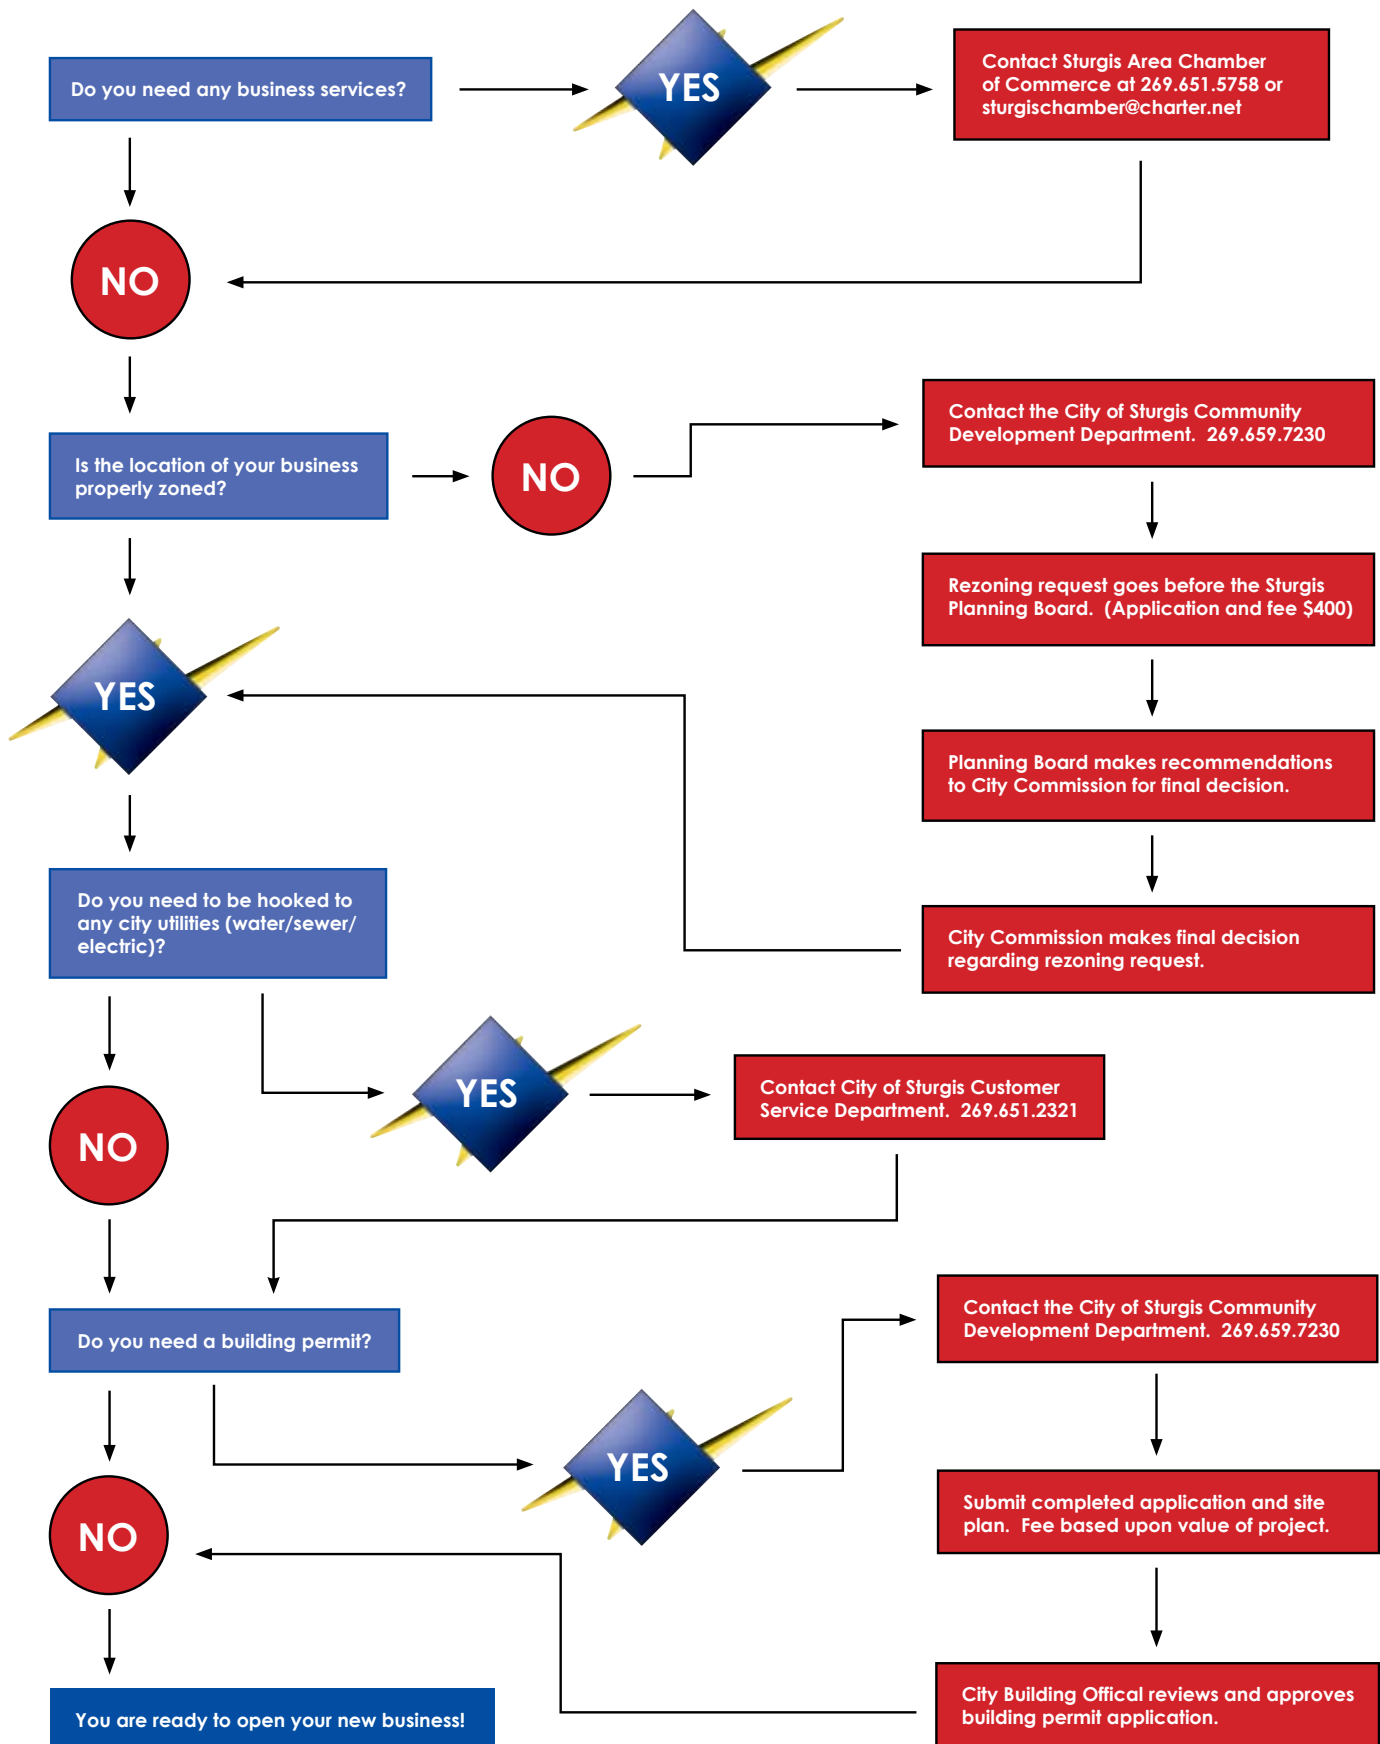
Do you need any business services?

YES

Contact Sturgis Area Chamber of Commerce at 269.651.5758 or sturgischamber@charter.net

NO

Is the location of your business properly zoned?

NO

Contact the City of Sturgis Community Development Department. 269.659.7230

Rezoning request goes before the Sturgis Planning Board. (Application and fee $400)

Planning Board makes recommendations to City Commission for final decision.

City Commission makes final decision regarding rezoning request.

YES

Do you need to be hooked to any city utilities (water/sewer/electric)?

YES

Contact City of Sturgis Customer Service Department. 269.651.2321

NO

Do you need a building permit?

YES

Contact the City of Sturgis Community Development Department. 269.659.7230

Submit completed application and site plan. Fee based upon value of project.

City Building Offical reviews and approves building permit application.

NO

You are ready to open your new business!